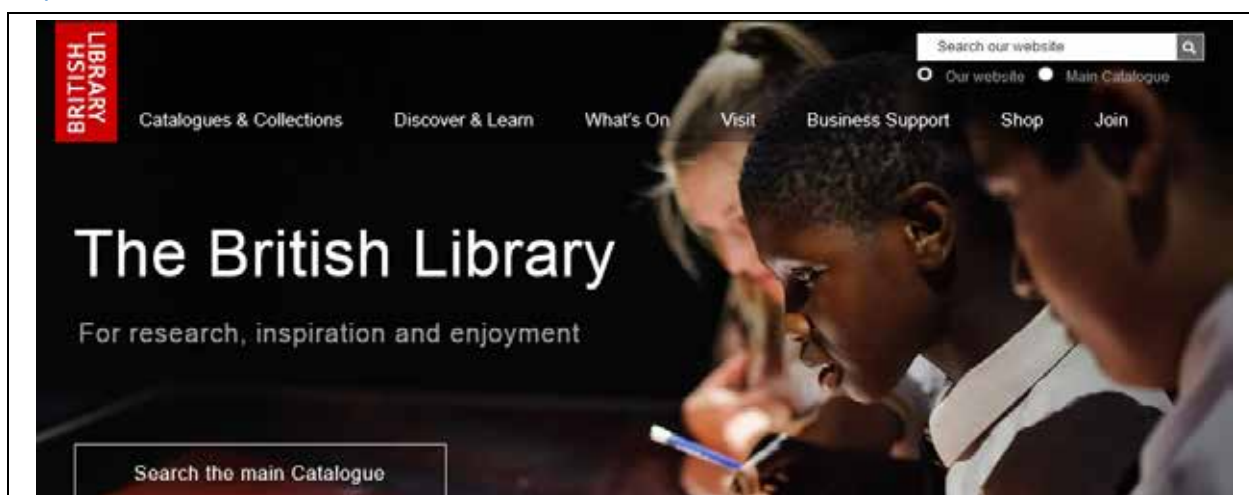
BRITISH LIBRARY

Search our website

Our website Main Catalogue

Catalogues & Collections Discover & Learn What's On Visit Business Support Shop Join

The British Library

For research, inspiration and enjoyment

Search the main Catalogue